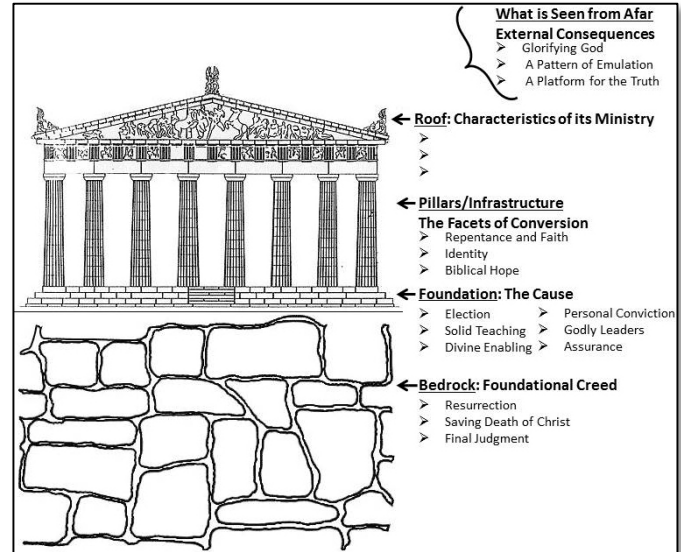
What is Seen from Afar
External Consequences
➢ Glorifying God
➢ A Pattern of Emulation
➢ A Platform for the Truth

←Roof: Characteristics of its Ministry
➢
➢
➢

←Pillars/Infrastructure
The Facets of Conversion
➢ Repentance and Faith
➢ Identity
➢ Biblical Hope

←Foundation: The Cause
➢ Election
➢ Personal Conviction
➢ Solid Teaching
➢ Godly Leaders
➢ Divine Enabling
➢ Assurance

←Bedrock: Foundational Creed
➢ Resurrection
➢ Saving Death of Christ
➢ Final Judgment